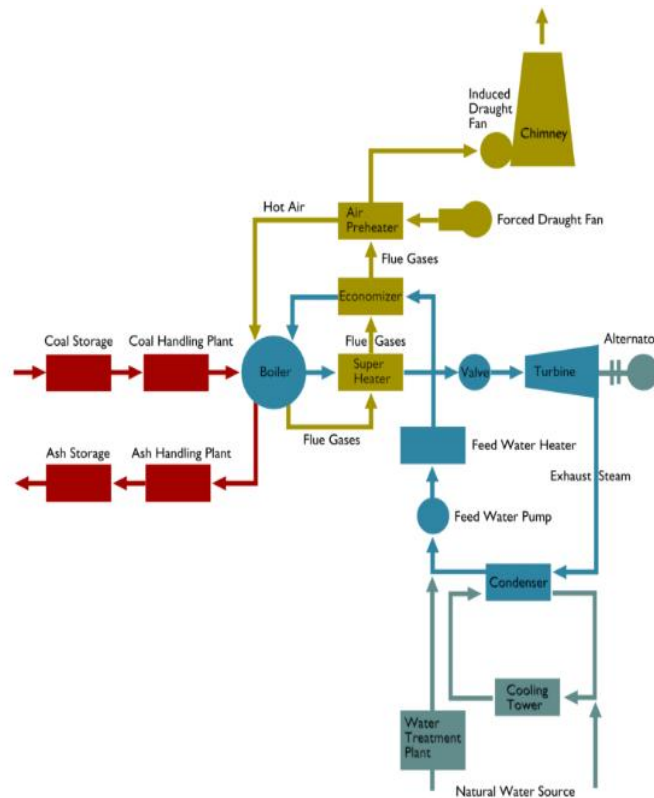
Induced Draught Fan

Chimney

Hot Air

Air Preheater

Forced Draught Fan

Flue Gases

Economizer

Coal Storage

Coal Handling Plant

Flue Gases

Boiler

Super Heater

Valve

Turbine

Alternato

Flue Gases

Feed Water Heater

Ash Storage

Ash Handling Plant

Exhaust Steam

Feed Water Pump

Condenser

Cooling Tower

Water Treatment Plant

Natural Water Source